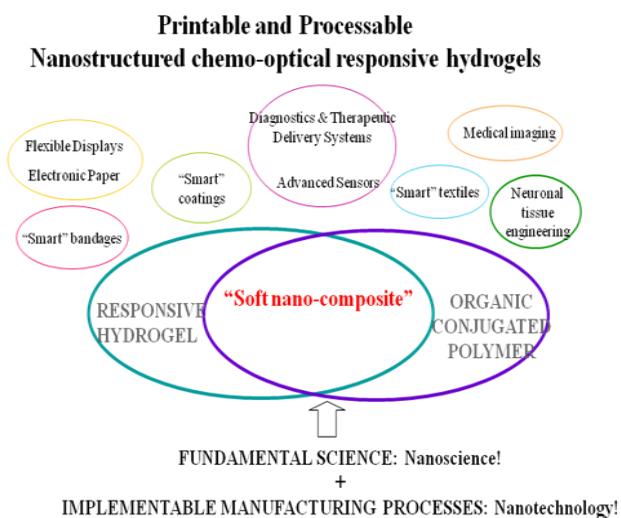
Printable and Processable
Nanostructured chemo-optical responsive hydrogels

Flexible Displays
Electronic Paper

"Smart" coatings

Diagnostics & Therapeutic Delivery Systems
Advanced Sensors

Medical imaging

"Smart" textiles

Neuronal tissue engineering

"Smart" bandages

RESPONSIVE HYDROGEL

"Soft nano-composite"

ORGANIC CONJUGATED POLYMER

FUNDAMENTAL SCIENCE: Nanoscience!
+
IMPLEMENTABLE MANUFACTURING PROCESSES: Nanotechnology!